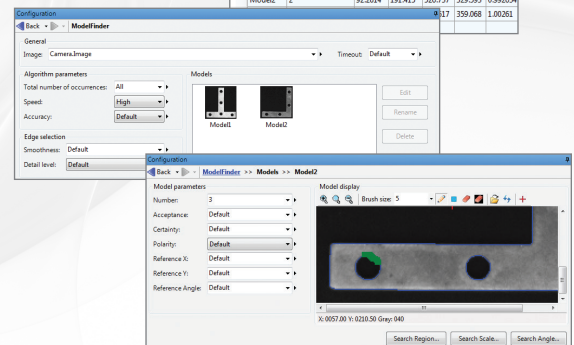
| Model2 | 2 | 92.2614 | 191.415 | 320.737 | 329.595 | 0.99263 |
|---|---|---|---|---|---|---|
| | | | | 17 | 359.068 | 1.00261 |

Configuration
Back ModelFinder
General
Image: Camera.Image
Timeout: Default
Algorithm parameters
Total number of occurrences: All
Speed: High
Accuracy: Default
Edge selection
Smoothness: Default
Detail level: Default
Models
Model1
Model2
Edit
Rename
Delete

Configuration
Back ModelFinder >> Models >> Model2
Model parameters
Number: 3
Acceptance: Default
Certainty: Default
Polarity: Default
Reference X: Default
Reference Y: Default
Reference Angle: Default
Model display
Brush size: 5
X: 0057.00 Y: 0210.50 Gray: 040
Search Region... Search Scale... Search Angle...